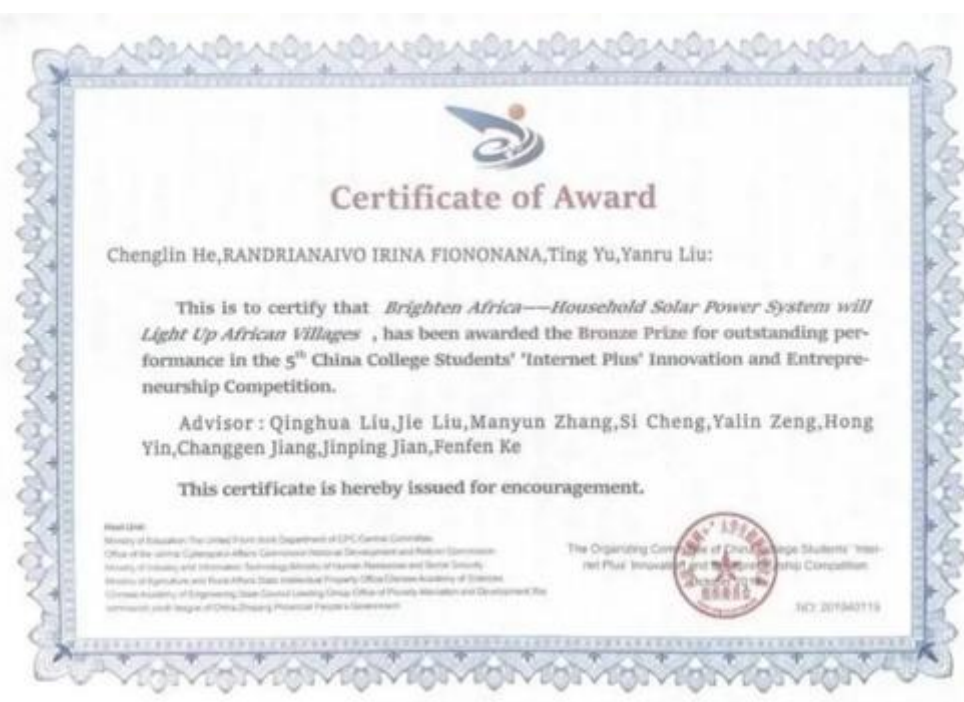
Certificate of Award

Chenglin He,RANDRIANAIVO IRINA FIONONANA,Ting Yu,Yanru Liu:

This is to certify that *Brighten Africa——Household Solar Power System will Light Up African Villages* , has been awarded the Bronze Prize for outstanding performance in the $5^{th}$ China College Students' 'Internet Plus' Innovation and Entrepreneurship Competition.

Advisor : Qinghua Liu,Jie Liu,Manyun Zhang,Si Cheng,Yalin Zeng,Hong Yin,Changgen Jiang,Jinping Jian,Fenfen Ke

This certificate is hereby issued for encouragement.

Host Unit:
Ministry of Education The United Front Work Department of CPC Central Committee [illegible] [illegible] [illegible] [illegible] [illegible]

The Organizing Com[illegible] of China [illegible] Students' 'Internet Plus' Innovati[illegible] and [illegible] Competition

NO: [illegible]